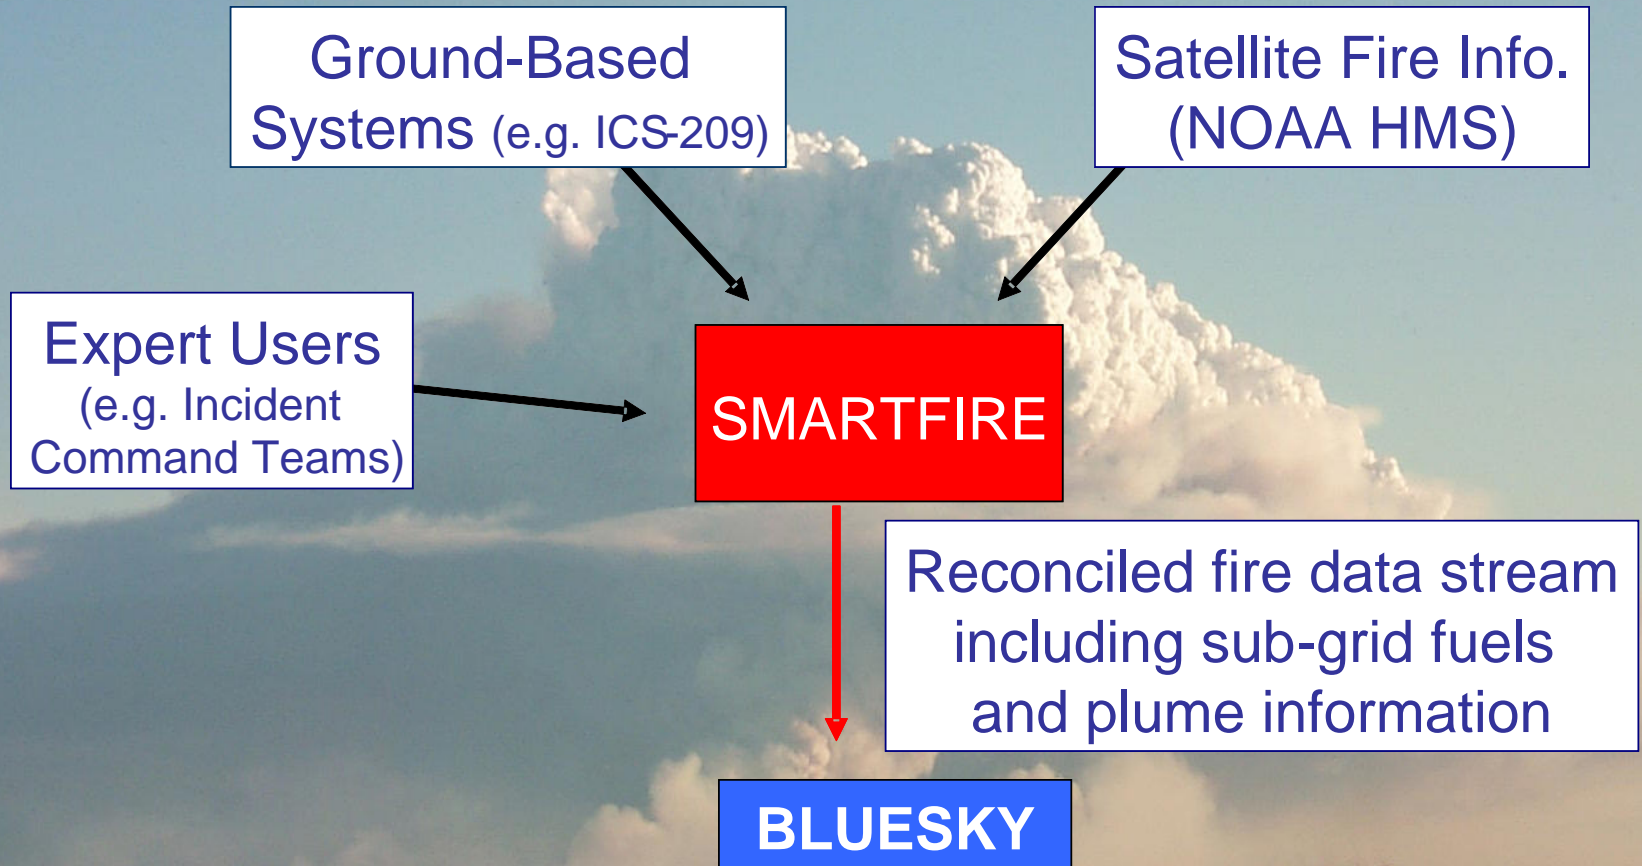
Ground-Based Systems (e.g. ICS-209)

Satellite Fire Info. (NOAA HMS)

Expert Users (e.g. Incident Command Teams)

SMARTFIRE

Reconciled fire data stream including sub-grid fuels and plume information

BLUESKY